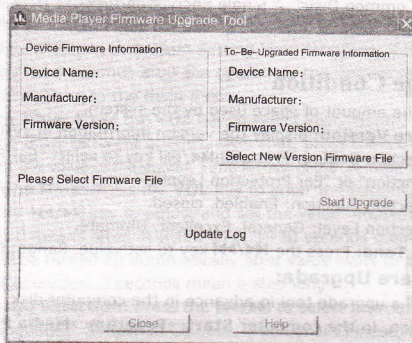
Media Player Firmware Upgrade Tool

Device Firmware Information

Device Name:

Manufacturer:

Firmware Version:

To-Be-Upgraded Firmware Information

Device Name:

Manufacturer:

Firmware Version:

Select New Version Firmware File

Please Select Firmware File

Start Upgrade

Update Log

Close

Help